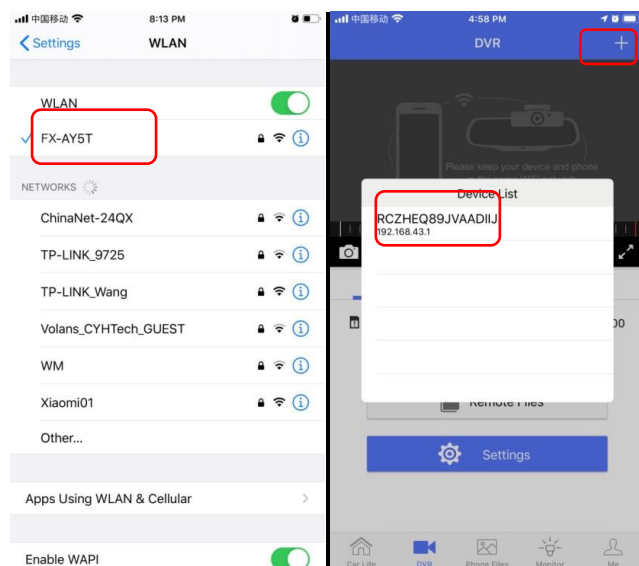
中国移动 8:13 PM

Settings WLAN

WLAN

FX-AY5T

NETWORKS

ChinaNet-24QX

TP-LINK_9725

TP-LINK_Wang

Volans_CYHTech_GUEST

WM

Xiaomi01

Other...

Apps Using WLAN & Cellular

Enable WAPI

中国移动 4:58 PM

DVR

+

Please keep your device and phone

Device List

RCZHEQ89JVAADIIJ
192.168.43.1

00

Remote Files

Settings

Car Life DVR Phone Files Monitor Me